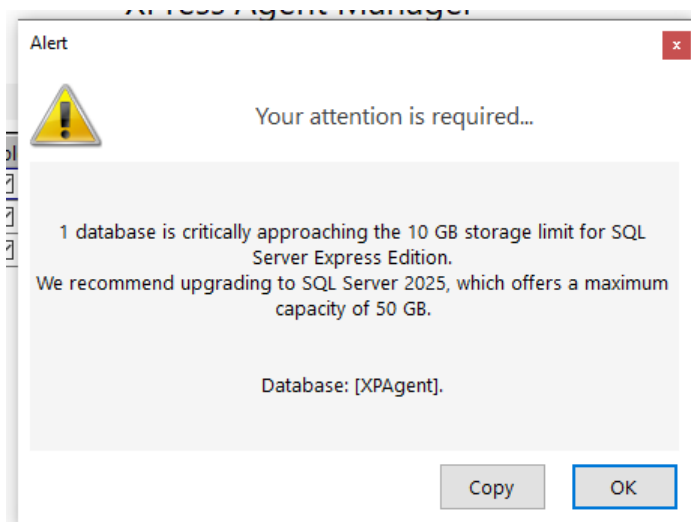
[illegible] Agent Manager

Alert

x

Your attention is required...

1 database is critically approaching the 10 GB storage limit for SQL Server Express Edition.
We recommend upgrading to SQL Server 2025, which offers a maximum capacity of 50 GB.

Database: [XPAgent].

Copy

OK